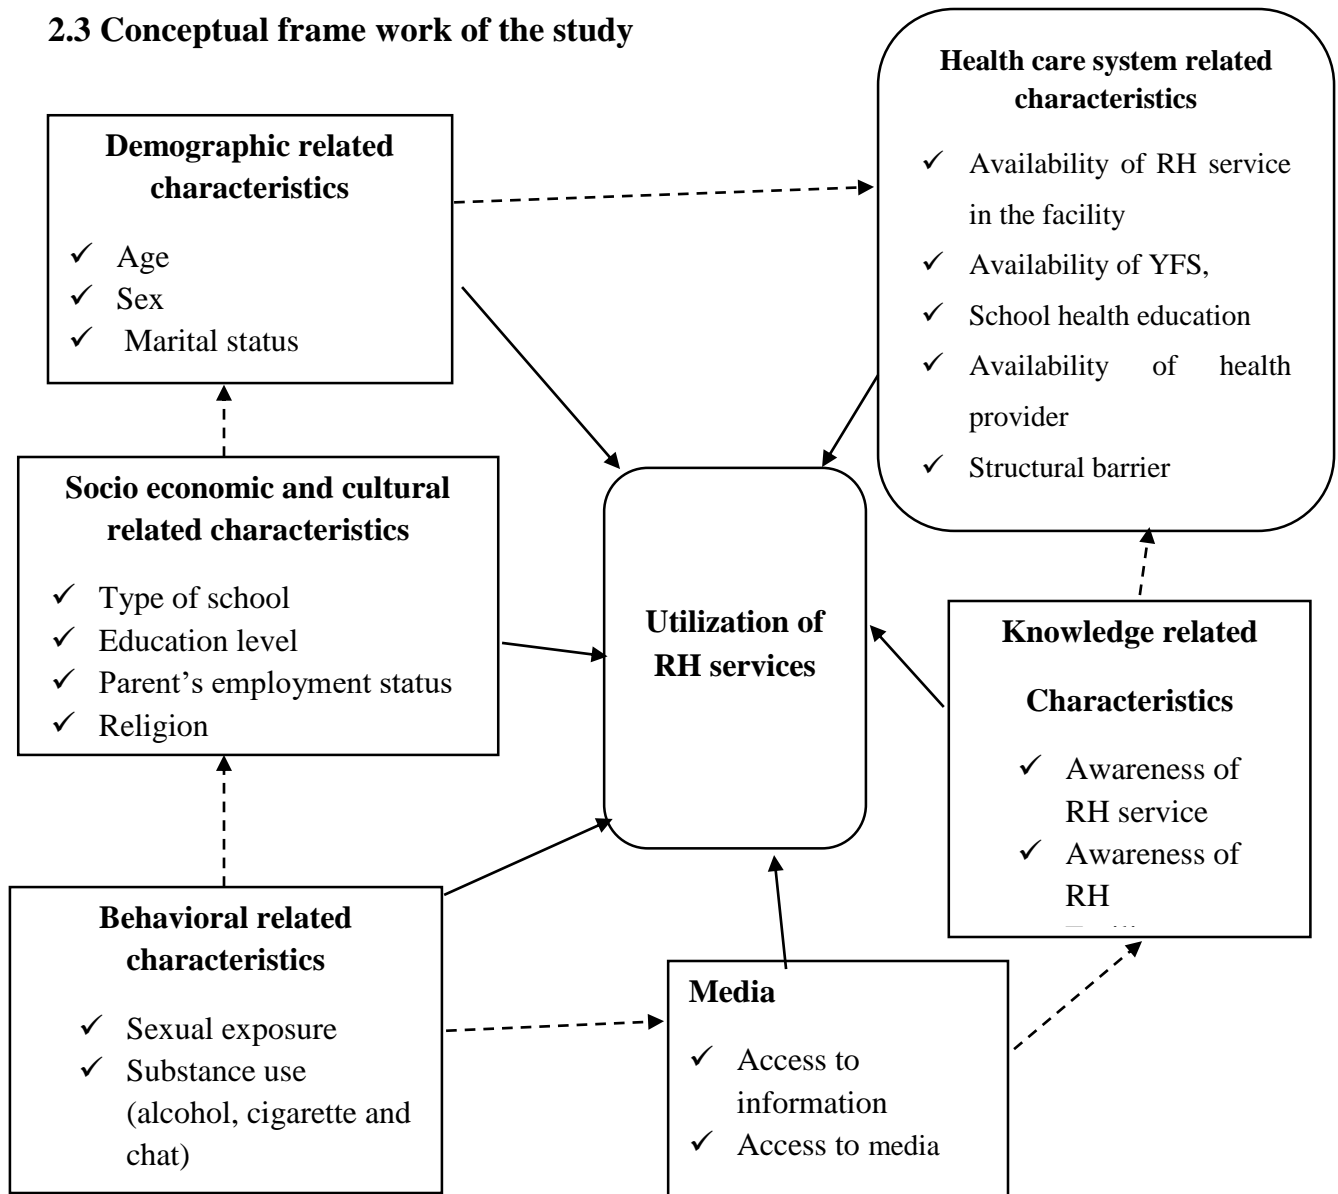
2.3 Conceptual frame work of the study

Health care system related characteristics

✓ Availability of RH service in the facility
✓ Availability of YFS,
✓ School health education
✓ Availability of health provider
✓ Structural barrier

Demographic related characteristics

✓ Age
✓ Sex
✓ Marital status

Socio economic and cultural related characteristics

✓ Type of school
✓ Education level
✓ Parent's employment status
✓ Religion

Utilization of RH services

Knowledge related Characteristics

✓ Awareness of RH service
✓ Awareness of RH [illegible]

Behavioral related characteristics

✓ Sexual exposure
✓ Substance use (alcohol, cigarette and chat)

Media

✓ Access to information
✓ Access to media